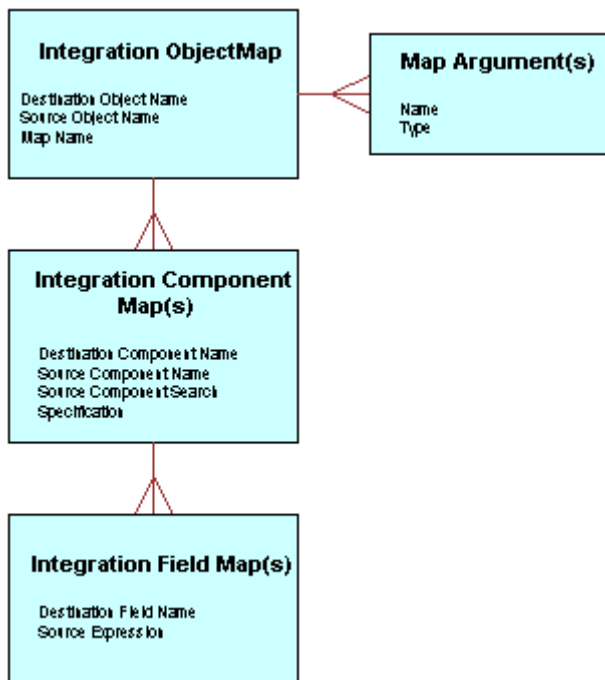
Integration ObjectMap

Destination Object Name
Source Object Name
Map Name

Map Argument(s)

Name
Type

Integration Component Map(s)

Destination Component Name
Source Component Name
Source Component Search Specification

Integration Field Map(s)

Destination Field Name
Source Expression